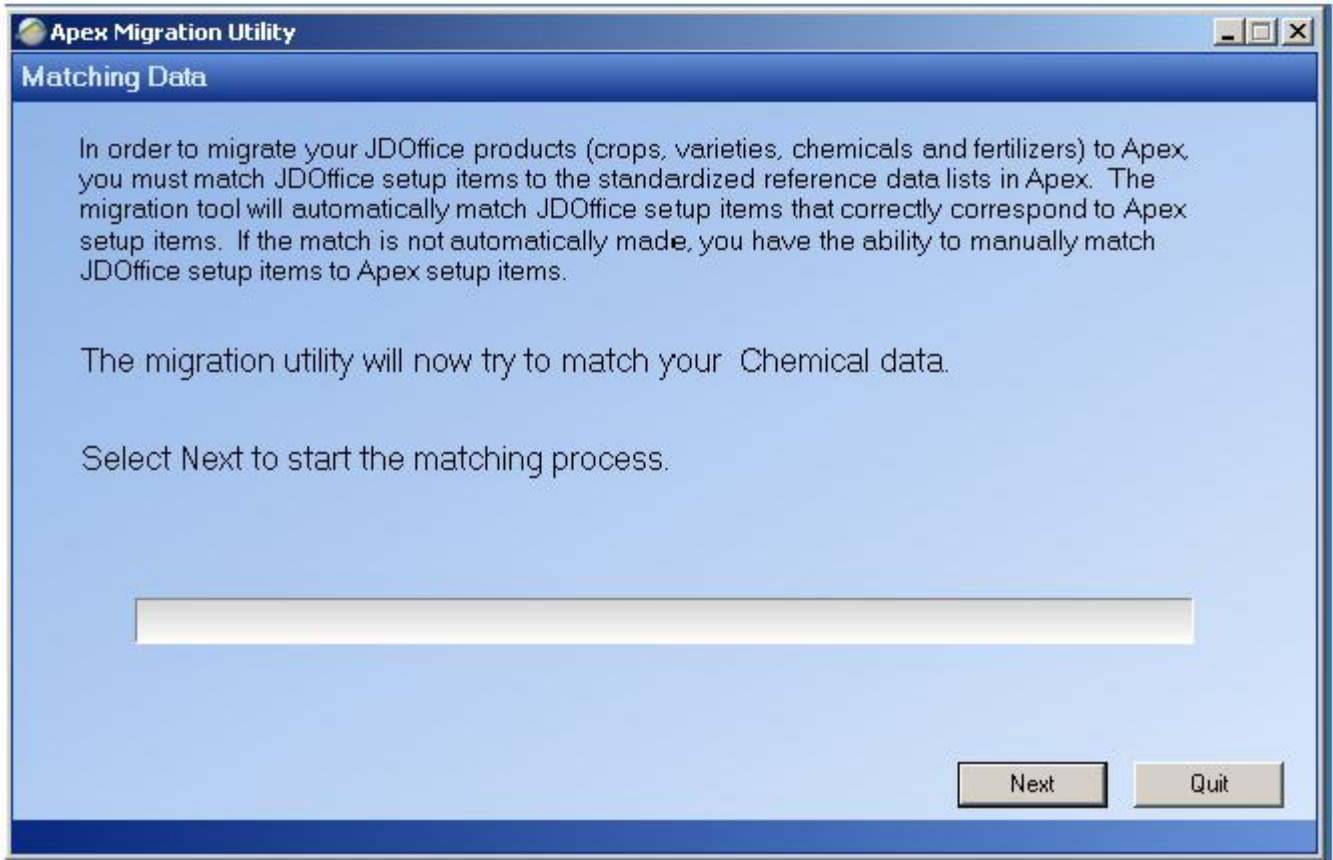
Apex Migration Utility

Matching Data

In order to migrate your JDOffice products (crops, varieties, chemicals and fertilizers) to Apex, you must match JDOffice setup items to the standardized reference data lists in Apex. The migration tool will automatically match JDOffice setup items that correctly correspond to Apex setup items. If the match is not automatically made, you have the ability to manually match JDOffice setup items to Apex setup items.

The migration utility will now try to match your Chemical data.

Select Next to start the matching process.

Next

Quit